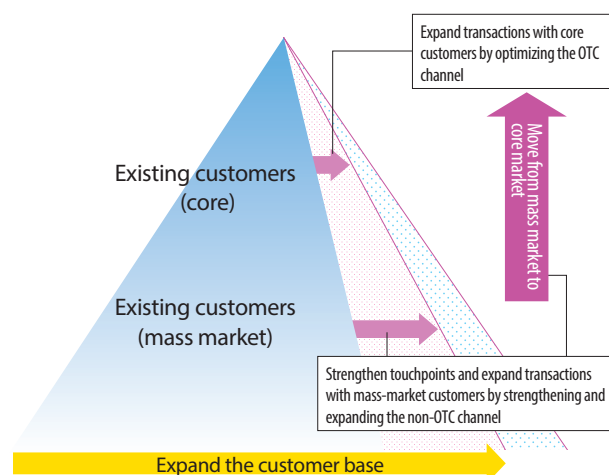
Expand transactions with core customers by optimizing the OTC channel

Move from mass market to core market

Existing customers (core)

Existing customers (mass market)

Strengthen touchpoints and expand transactions with mass-market customers by strengthening and expanding the non-OTC channel

Expand the customer base